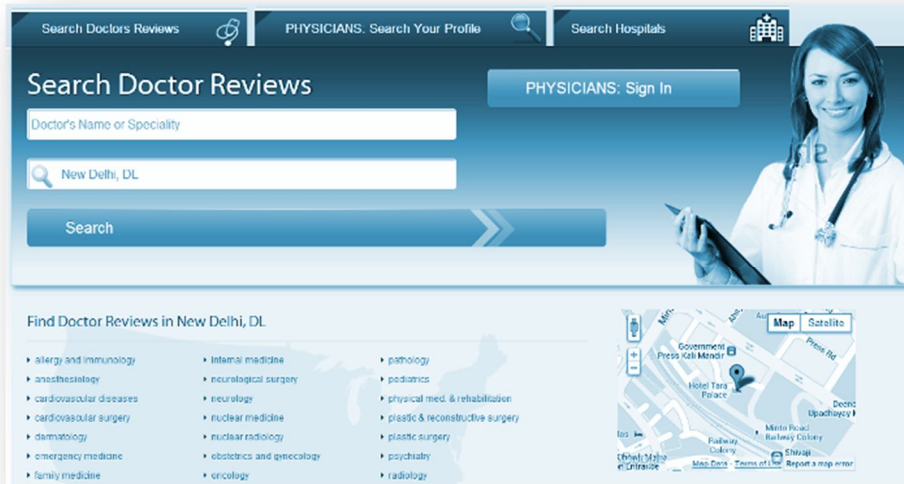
Search Doctors Reviews
PHYSICIANS. Search Your Profile
Search Hospitals

Search Doctor Reviews

PHYSICIANS: Sign In

Doctor's Name or Speciality

New Delhi, DL

Search

Find Doctor Reviews in New Delhi, DL

- allergy and immunology
- anesthesiology
- cardiovascular diseases
- cardiovascular surgery
- darmatology
- emergency medicine
- family medicine

- internal medicine
- neurological surgery
- neurology
- nuclear medicine
- nuclear radiology
- obstetrics and gynecology
- oncology

- pathology
- pediatrics
- physical med. & rehabilitation
- plastic & reconstructive surgery
- plastic surgery
- psychiatry
- radiology

Map Satellite
Government Press Kali Mandir
Press Rd
Hotel Tara Palace
Minto Road Railway Colony
Railway Colony
Shivaji
Upadhyay
Map Data Terms of Use Report a map error